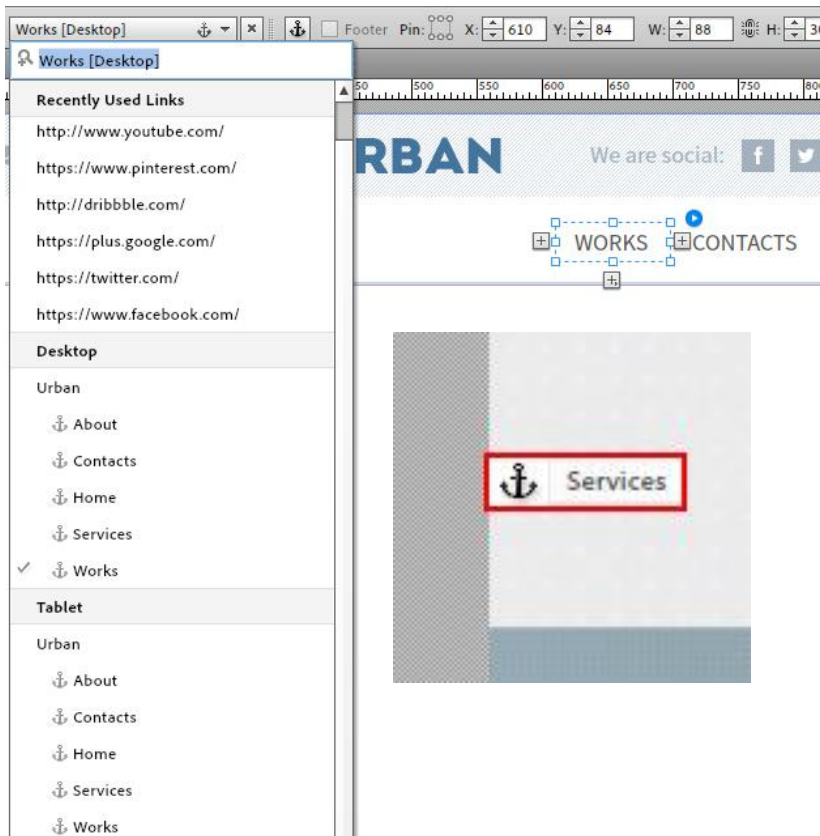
Works [Desktop]
Footer Pin: X: 610 Y: 84 W: 88 H: 3
Works [Desktop]
Recently Used Links
http://www.youtube.com/
https://www.pinterest.com/
http://dribbble.com/
https://plus.google.com/
https://twitter.com/
https://www.facebook.com/
Desktop
Urban
About
Contacts
Home
Services
✓ Works
Tablet
Urban
About
Contacts
Home
Services
Works

50 500 550 600 650 700 750
RBAN
We are social: f
WORKS CONTACTS

Services